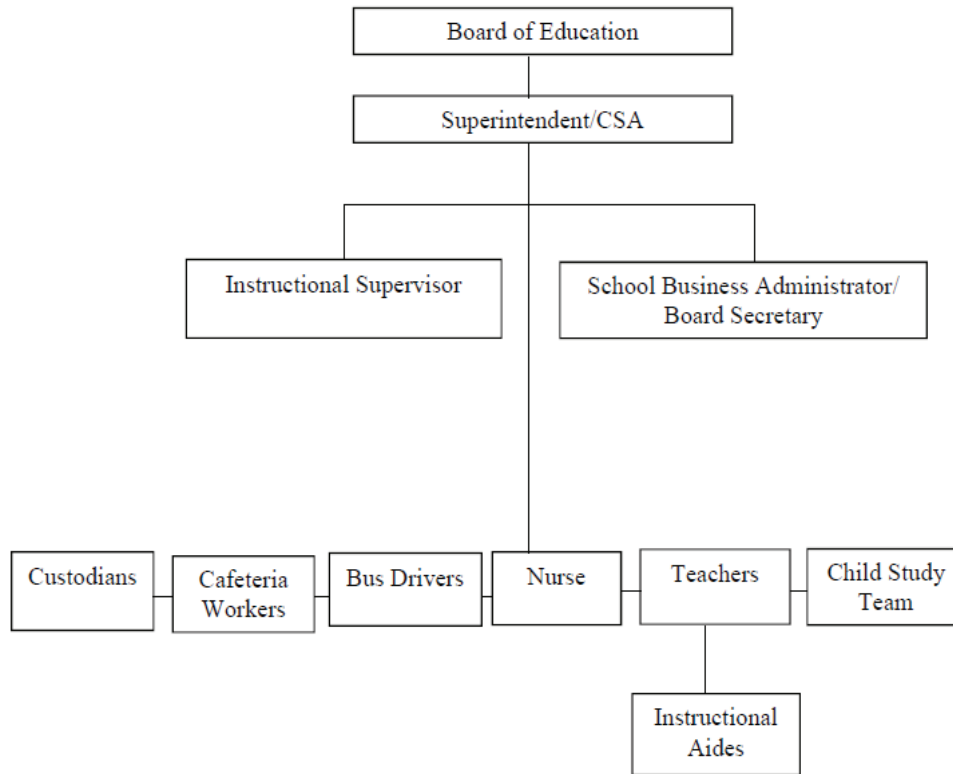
Board of Education

Superintendent/CSA

Instructional Supervisor

School Business Administrator/ Board Secretary

Custodians

Cafeteria Workers

Bus Drivers

Nurse

Teachers

Child Study Team

Instructional Aides